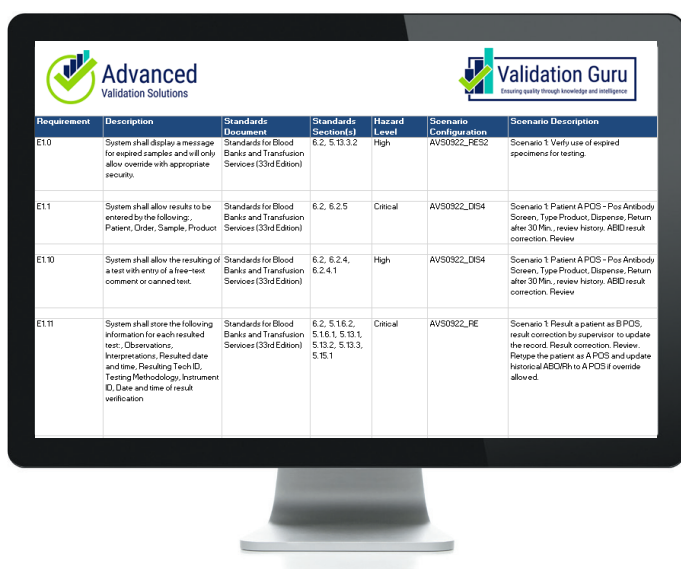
Advanced
Validation Solutions

Validation Guru
Ensuring quality through knowledge and intelligence

| Requirement | Description | Standards Document | Standards Section(s) | Hazard Level | Scenario Configuration | Scenario Description |
|---|---|---|---|---|---|---|
| E1.0 | System shall display a message for expired samples and will only allow override with appropriate security. | Standards for Blood Banks and Transfusion Services (33rd Edition) | 6.2, 5.13.3.2 | High | AVS0922_RES2 | Scenario 1: Verify use of expired specimens for testing. |
| E1.1 | System shall allow results to be entered by the following:, Patient, Order, Sample, Product | Standards for Blood Banks and Transfusion Services (33rd Edition) | 6.2, 6.2.5 | Critical | AVS0922_DIS4 | Scenario 1: Patient A POS - Pos Antibody Screen, Type Product, Dispense, Return after 30 Min., review history. ABID result correction. Review |
| E1.10 | System shall allow the resulting of a test with entry of a free-text comment or canned text. | Standards for Blood Banks and Transfusion Services (33rd Edition) | 6.2, 6.2.4, 6.2.4.1 | High | AVS0922_DIS4 | Scenario 1: Patient A POS - Pos Antibody Screen, Type Product, Dispense, Return after 30 Min., review history. ABID result correction. Review |
| E1.11 | System shall store the following information for each resulted test:, Observations, Interpretations, Resulted date and time, Resulting Tech ID, Testing Methodology, Instrument ID, Date and time of result verification | Standards for Blood Banks and Transfusion Services (33rd Edition) | 6.2, 5.1.6.2, 5.1.6.1, 5.13.1, 5.13.2, 5.13.3, 5.15.1 | Critical | AVS0922_RE | Scenario 1: Result a patient as B POS, result correction by supervisor to update the record. Result correction. Review. Retype the patient as A POS and update historical ABO/Rh to A POS if override allowed. |